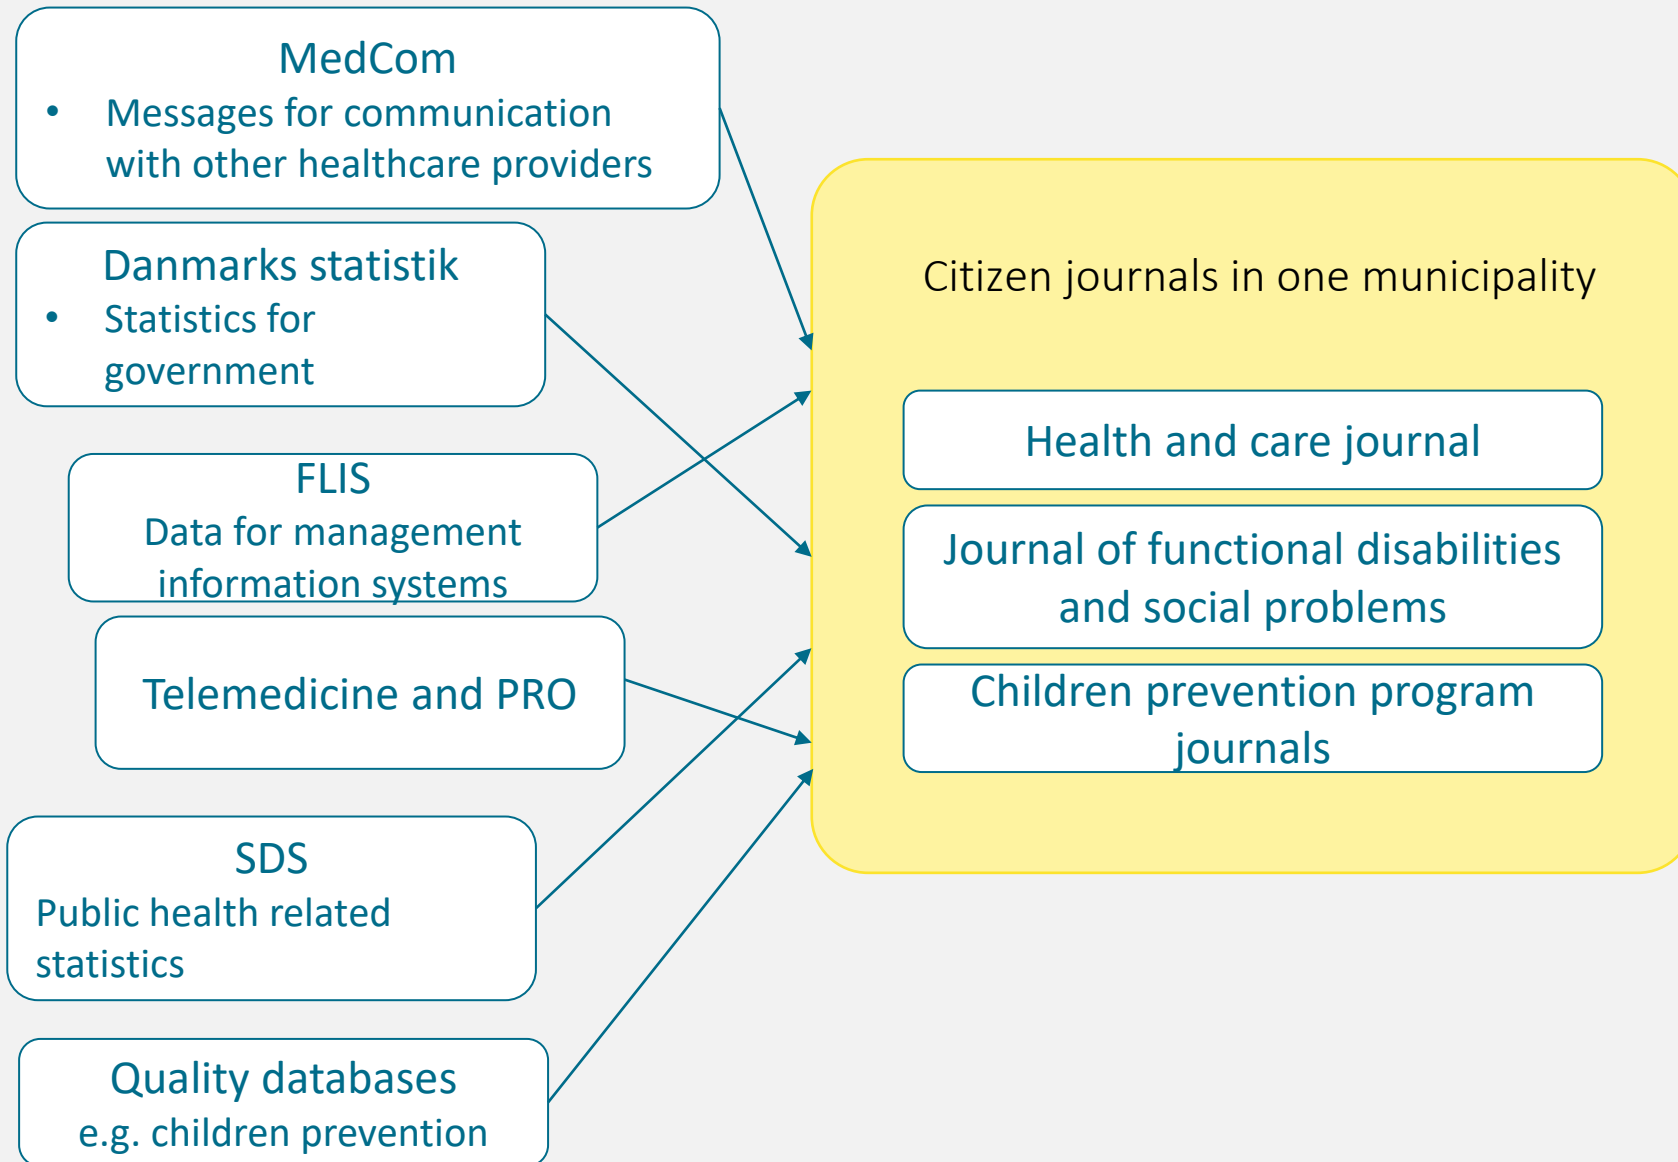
MedCom

- Messages for communication with other healthcare providers

Danmarks statistik

- Statistics for government

FLIS
Data for management information systems

Telemedicine and PRO

SDS
Public health related statistics

Quality databases
e.g. children prevention

Citizen journals in one municipality

Health and care journal

Journal of functional disabilities and social problems

Children prevention program journals